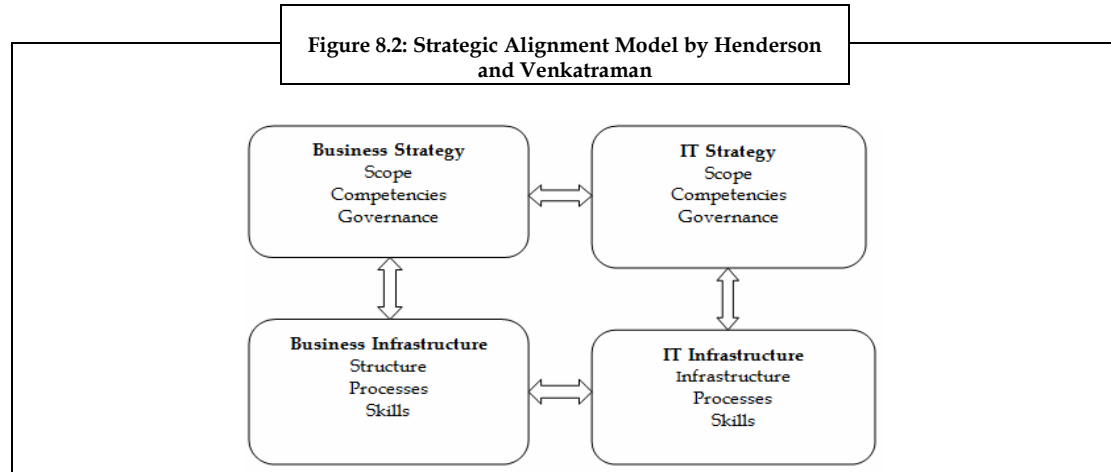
Figure 8.2: Strategic Alignment Model by Henderson and Venkatraman

Business Strategy
Scope
Competencies
Governance

IT Strategy
Scope
Competencies
Governance

Business Infrastructure
Structure
Processes
Skills

IT Infrastructure
Infrastructure
Processes
Skills